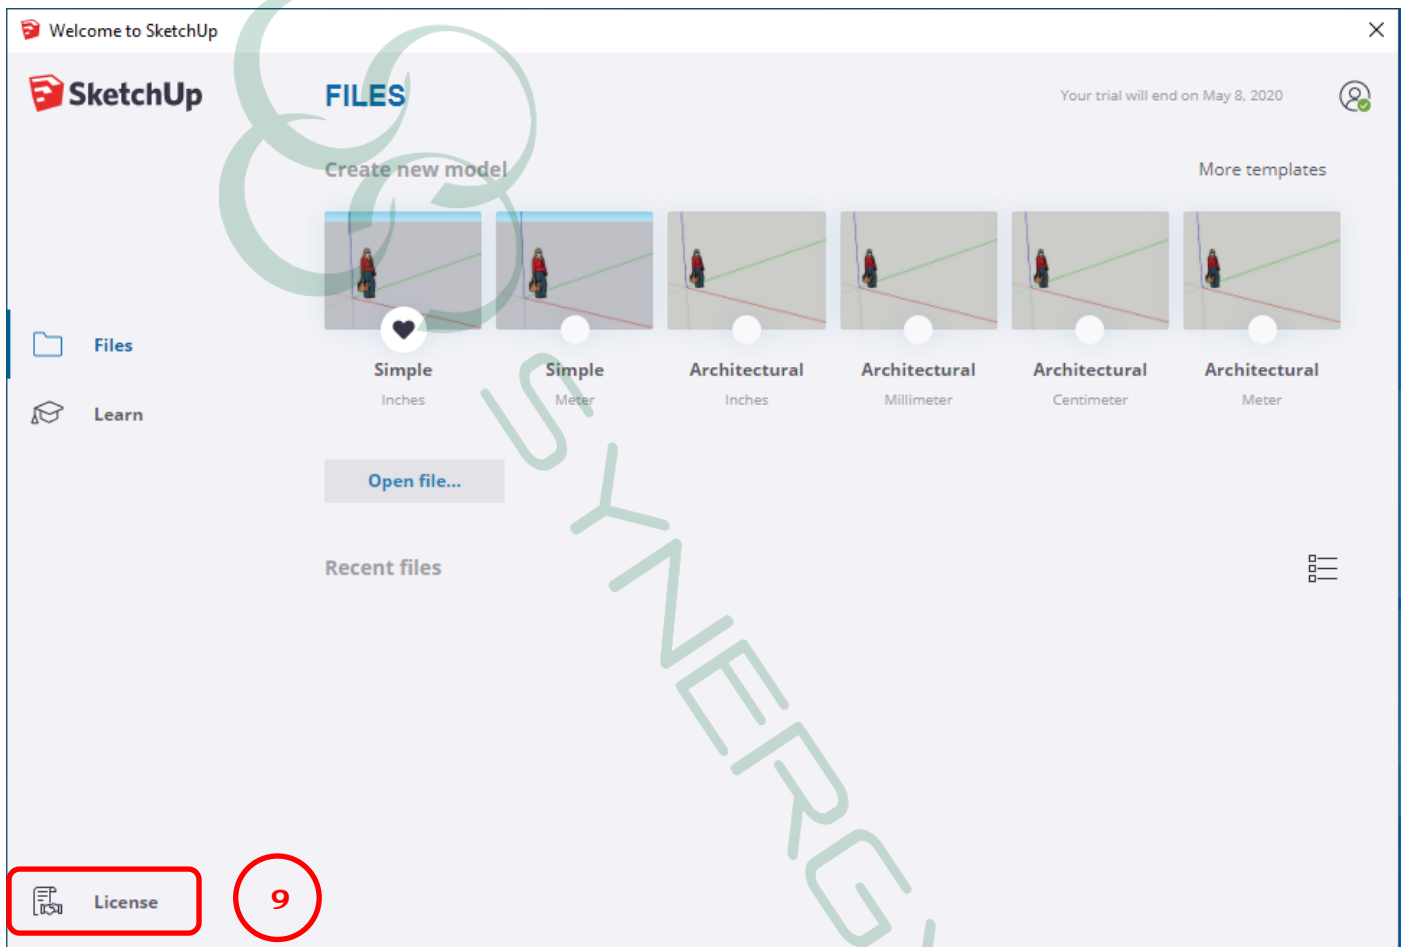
Welcome to SketchUp

SketchUp

FILES

Your trial will end on May 8, 2020

Create new model

More templates

Simple
Inches

Simple
Meter

Architectural
Inches

Architectural
Millimeter

Architectural
Centimeter

Architectural
Meter

Files

Learn

Open file...

Recent files

License

9

SYNERGY